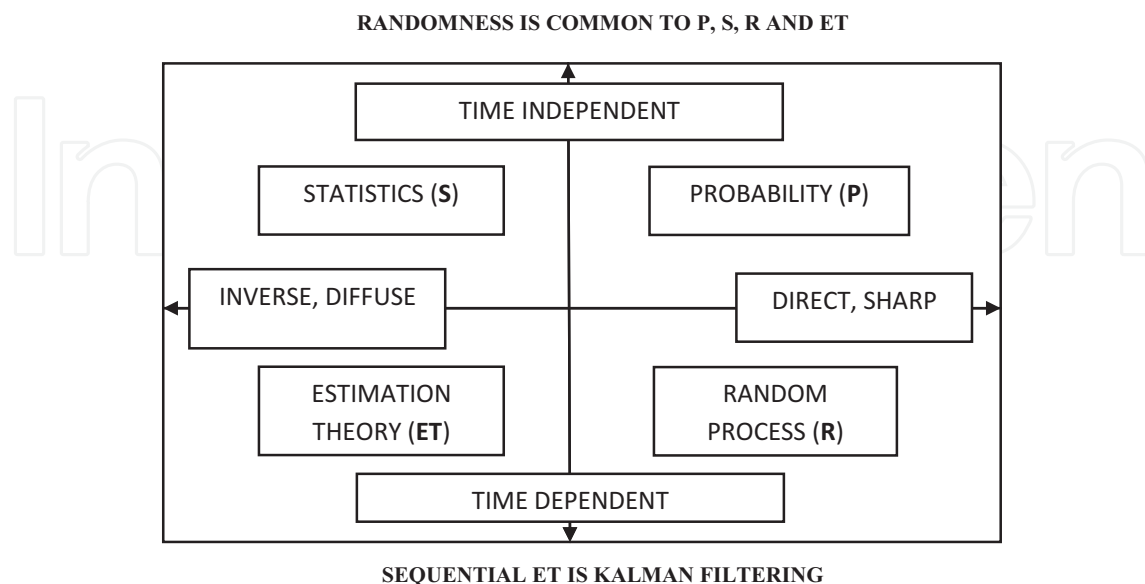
RANDOMNESS IS COMMON TO P, S, R AND ET

TIME INDEPENDENT

STATISTICS (**S**)

PROBABILITY (**P**)

INVERSE, DIFFUSE

DIRECT, SHARP

ESTIMATION THEORY (**ET**)

RANDOM PROCESS (**R**)

TIME DEPENDENT

SEQUENTIAL ET IS KALMAN FILTERING